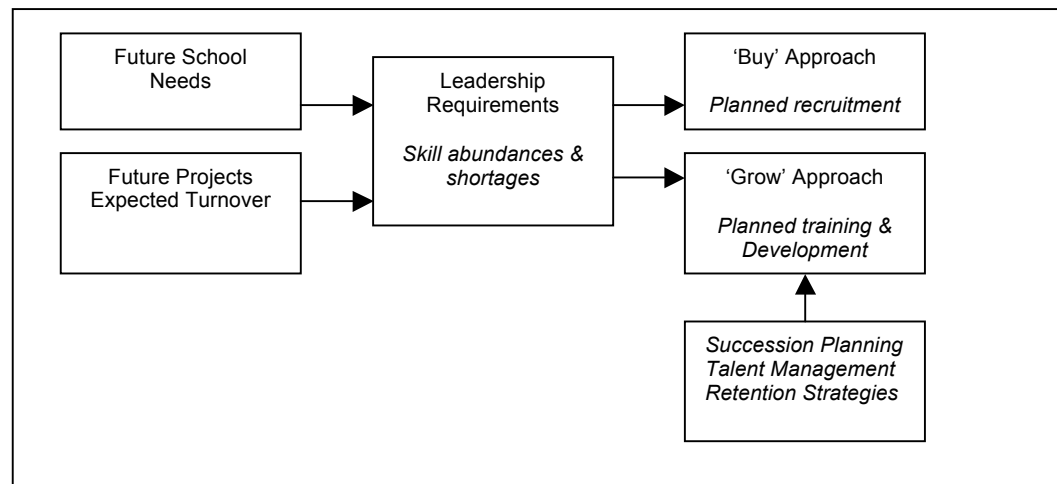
Future School Needs

Future Projects Expected Turnover

Leadership Requirements

Skill abundances & shortages

'Buy' Approach

Planned recruitment

'Grow' Approach

Planned training & Development

Succession Planning
Talent Management
Retention Strategies